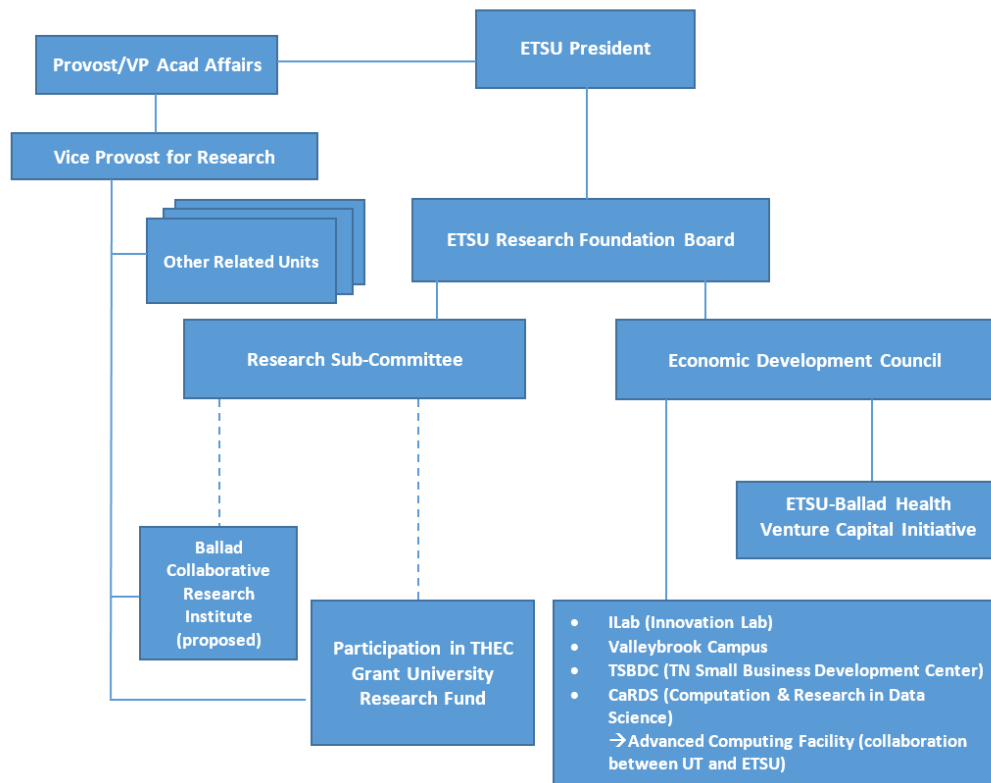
ETSU President

Provost/VP Acad Affairs

Vice Provost for Research

Other Related Units

ETSU Research Foundation Board

Research Sub-Committee

Economic Development Council

ETSU-Ballad Health Venture Capital Initiative

Ballad Collaborative Research Institute (proposed)

Participation in THEC Grant University Research Fund

- ILab (Innovation Lab)
- Valleybrook Campus
- TSBDC (TN Small Business Development Center)
- CaRDS (Computation & Research in Data Science)
$\rightarrow$Advanced Computing Facility (collaboration between UT and ETSU)